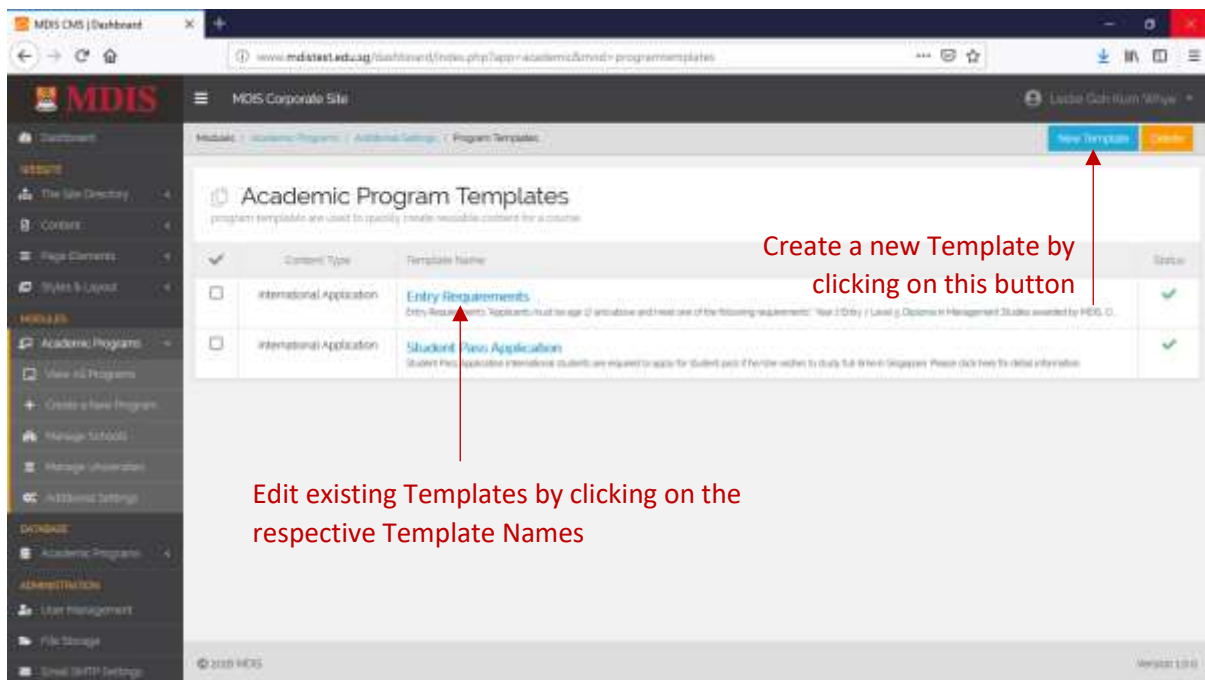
MDIS CMS | Dashboard

www.mdistest.edu.sg/dashboard/index.php?app=academic&mod=programtemplates

MDIS

MOIS Corporate Site

Leslie Goh Kum Whye

Dashboard

WEBSITE

The Site Directory

Content

Page Elements

Styles & Layout

MODULES

Academic Programs

View All Programs

Create a New Program

Manage Schools

Manage Universities

Additional Settings

DATABASE

Academic Programs

ADMINISTRATION

User Management

File Storage

Email SMTP Settings

Modules / Academic Programs / Additional Settings / Program Templates

New Template

Delete

Academic Program Templates

program templates are used to quickly create reusable content for a course

| ✓ | Content Type | Template Name | Status |
|---|---|---|---|
| ☐ | International Application | Entry Requirements<br>Entry Requirements: Applicants must be age 17 and above and meet one of the following requirements: Year 1 Entry / Level 5 Diploma in Management Studies awarded by MDIS. O... | ✓ |
| ☐ | International Application | Student Pass Application<br>Student Pass Application International students are required to apply for student pass if he/she wishes to study full-time in Singapore. Please click here for detail information | ✓ |

Create a new Template by clicking on this button

Edit existing Templates by clicking on the respective Template Names

© 2018 MDIS

Version 1.0.0